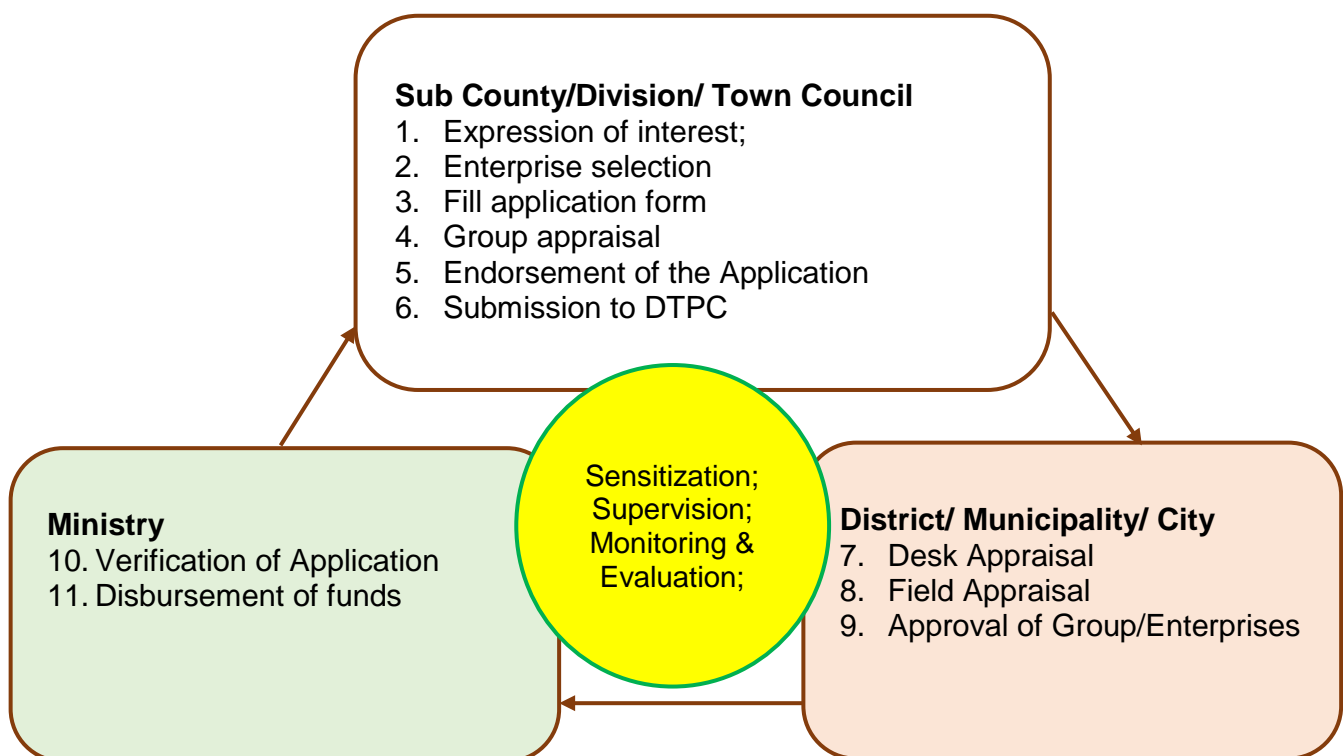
**Sub County/Division/ Town Council**
1. Expression of interest;
2. Enterprise selection
3. Fill application form
4. Group appraisal
5. Endorsement of the Application
6. Submission to DTPC

Sensitization;
Supervision;
Monitoring & Evaluation;

**Ministry**
10. Verification of Application
11. Disbursement of funds

**District/ Municipality/ City**
7. Desk Appraisal
8. Field Appraisal
9. Approval of Group/Enterprises